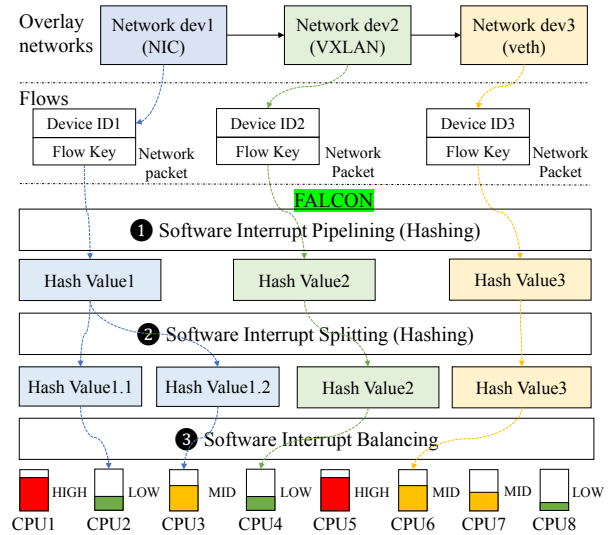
Overlay networks

Network dev1 (NIC)

Network dev2 (VXLAN)

Network dev3 (veth)

Flows

Device ID1
Flow Key

Network packet

Device ID2
Flow Key

Network Packet

Device ID3
Flow Key

Network Packet

FALCON

❶ Software Interrupt Pipelining (Hashing)

Hash Value1

Hash Value2

Hash Value3

❷ Software Interrupt Splitting (Hashing)

Hash Value1.1

Hash Value1.2

Hash Value2

Hash Value3

❸ Software Interrupt Balancing

HIGH LOW MID LOW HIGH MID MID LOW

CPU1 CPU2 CPU3 CPU4 CPU5 CPU6 CPU7 CPU8